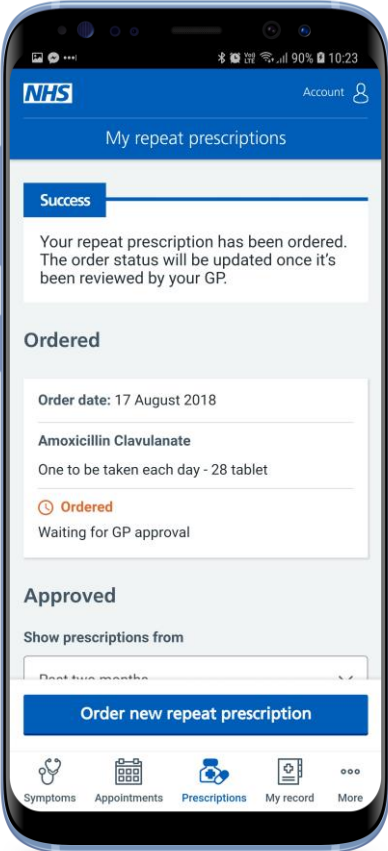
90% 10:23

NHS

Account

My repeat prescriptions

Success

Your repeat prescription has been ordered. The order status will be updated once it's been reviewed by your GP.

Ordered

Order date: 17 August 2018

Amoxicillin Clavulanate

One to be taken each day - 28 tablet

Ordered

Waiting for GP approval

Approved

Show prescriptions from

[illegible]

Order new repeat prescription

Symptoms
Appointments
Prescriptions
My record
More